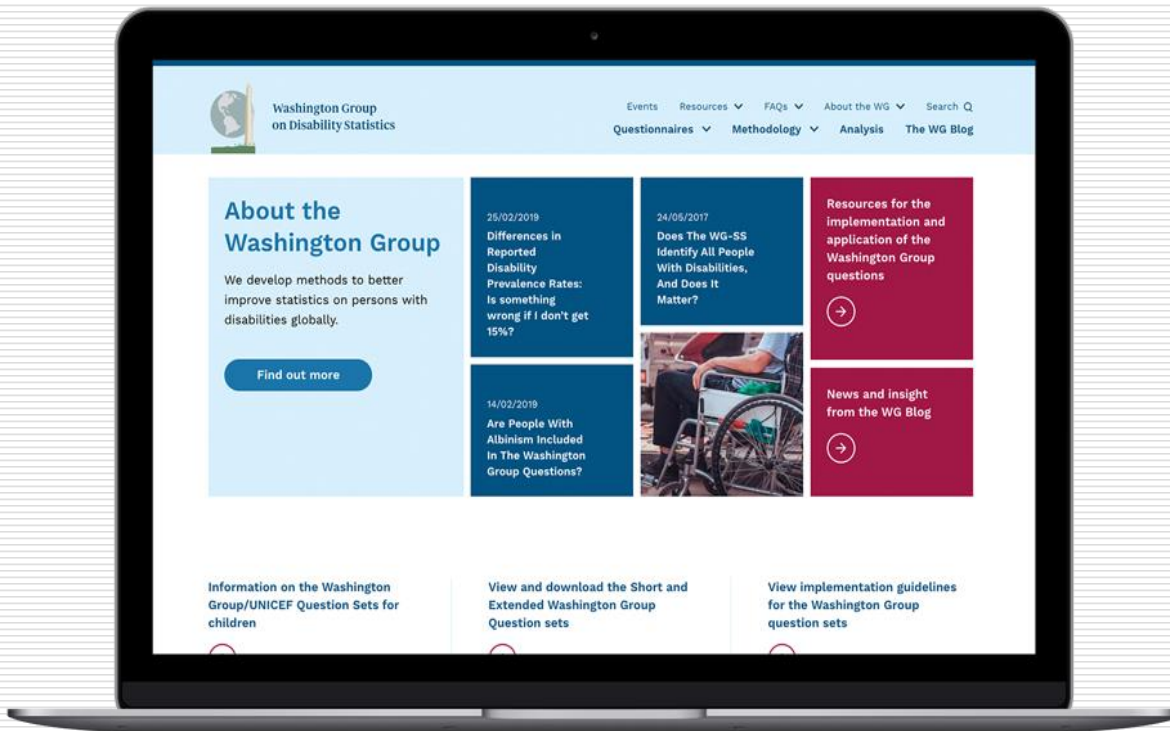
Washington Group on Disability Statistics

Events Resources FAQs About the WG Search

Questionnaires Methodology Analysis The WG Blog

About the Washington Group

We develop methods to better improve statistics on persons with disabilities globally.

Find out more

25/02/2019
Differences in Reported Disability Prevalence Rates: Is something wrong if I don't get 15%?

24/05/2017
Does The WG-SS Identify All People With Disabilities, And Does It Matter?

Resources for the implementation and application of the Washington Group questions

14/02/2019
Are People With Albinism Included In The Washington Group Questions?

News and insight from the WG Blog

Information on the Washington Group/UNICEF Question Sets for children

View and download the Short and Extended Washington Group Question sets

View implementation guidelines for the Washington Group question sets